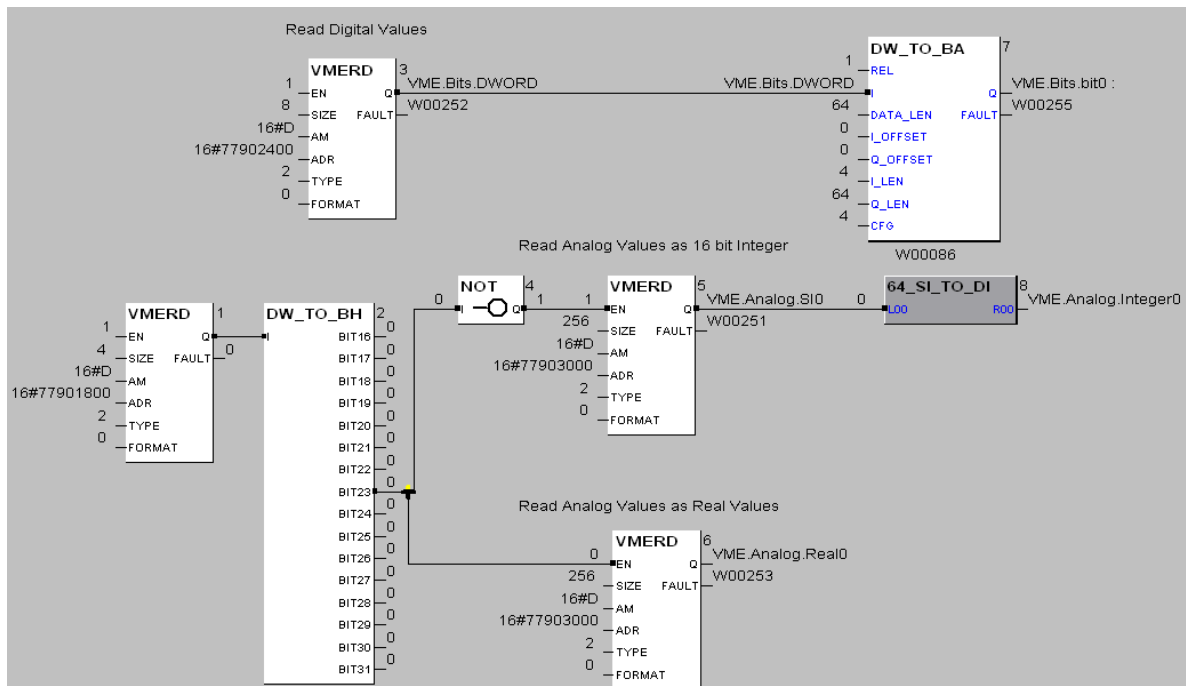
Read Digital Values

VMERD 3
1 EN Q VME.Bits.DWORD
8 SIZE FAULT W00252
16#D AM
16#77902400 ADR
2 TYPE
0 FORMAT

DW_TO_BA 7
1 REL
VME.Bits.DWORD I Q VME.Bits.bit0 :
64 DATA_LEN FAULT W00255
0 I_OFFSET
0 Q_OFFSET
4 I_LEN
64 Q_LEN
4 CFG
W00086

Read Analog Values as 16 bit Integer

VMERD 1
1 EN Q
4 SIZE FAULT 0
16#D AM
16#77901800 ADR
2 TYPE
0 FORMAT

DW_TO_BH 2
I
BIT16 0
BIT17 0
BIT18 0
BIT19 0
BIT20 0
BIT21 0
BIT22 0
BIT23 0
BIT24 0
BIT25 0
BIT26 0
BIT27 0
BIT28 0
BIT29 0
BIT30 0
BIT31 0

NOT 4
0 I Q 1

VMERD 5
1 EN Q VME.Analog.SI0
256 SIZE FAULT W00251
16#D AM
16#77903000 ADR
2 TYPE
0 FORMAT

64_SI_TO_DI 8
0 L00 R00 VME.Analog.Integer0

Read Analog Values as Real Values

VMERD 6
0 EN Q VME.Analog.Real0
256 SIZE FAULT W00253
16#D AM
16#77903000 ADR
2 TYPE
0 FORMAT